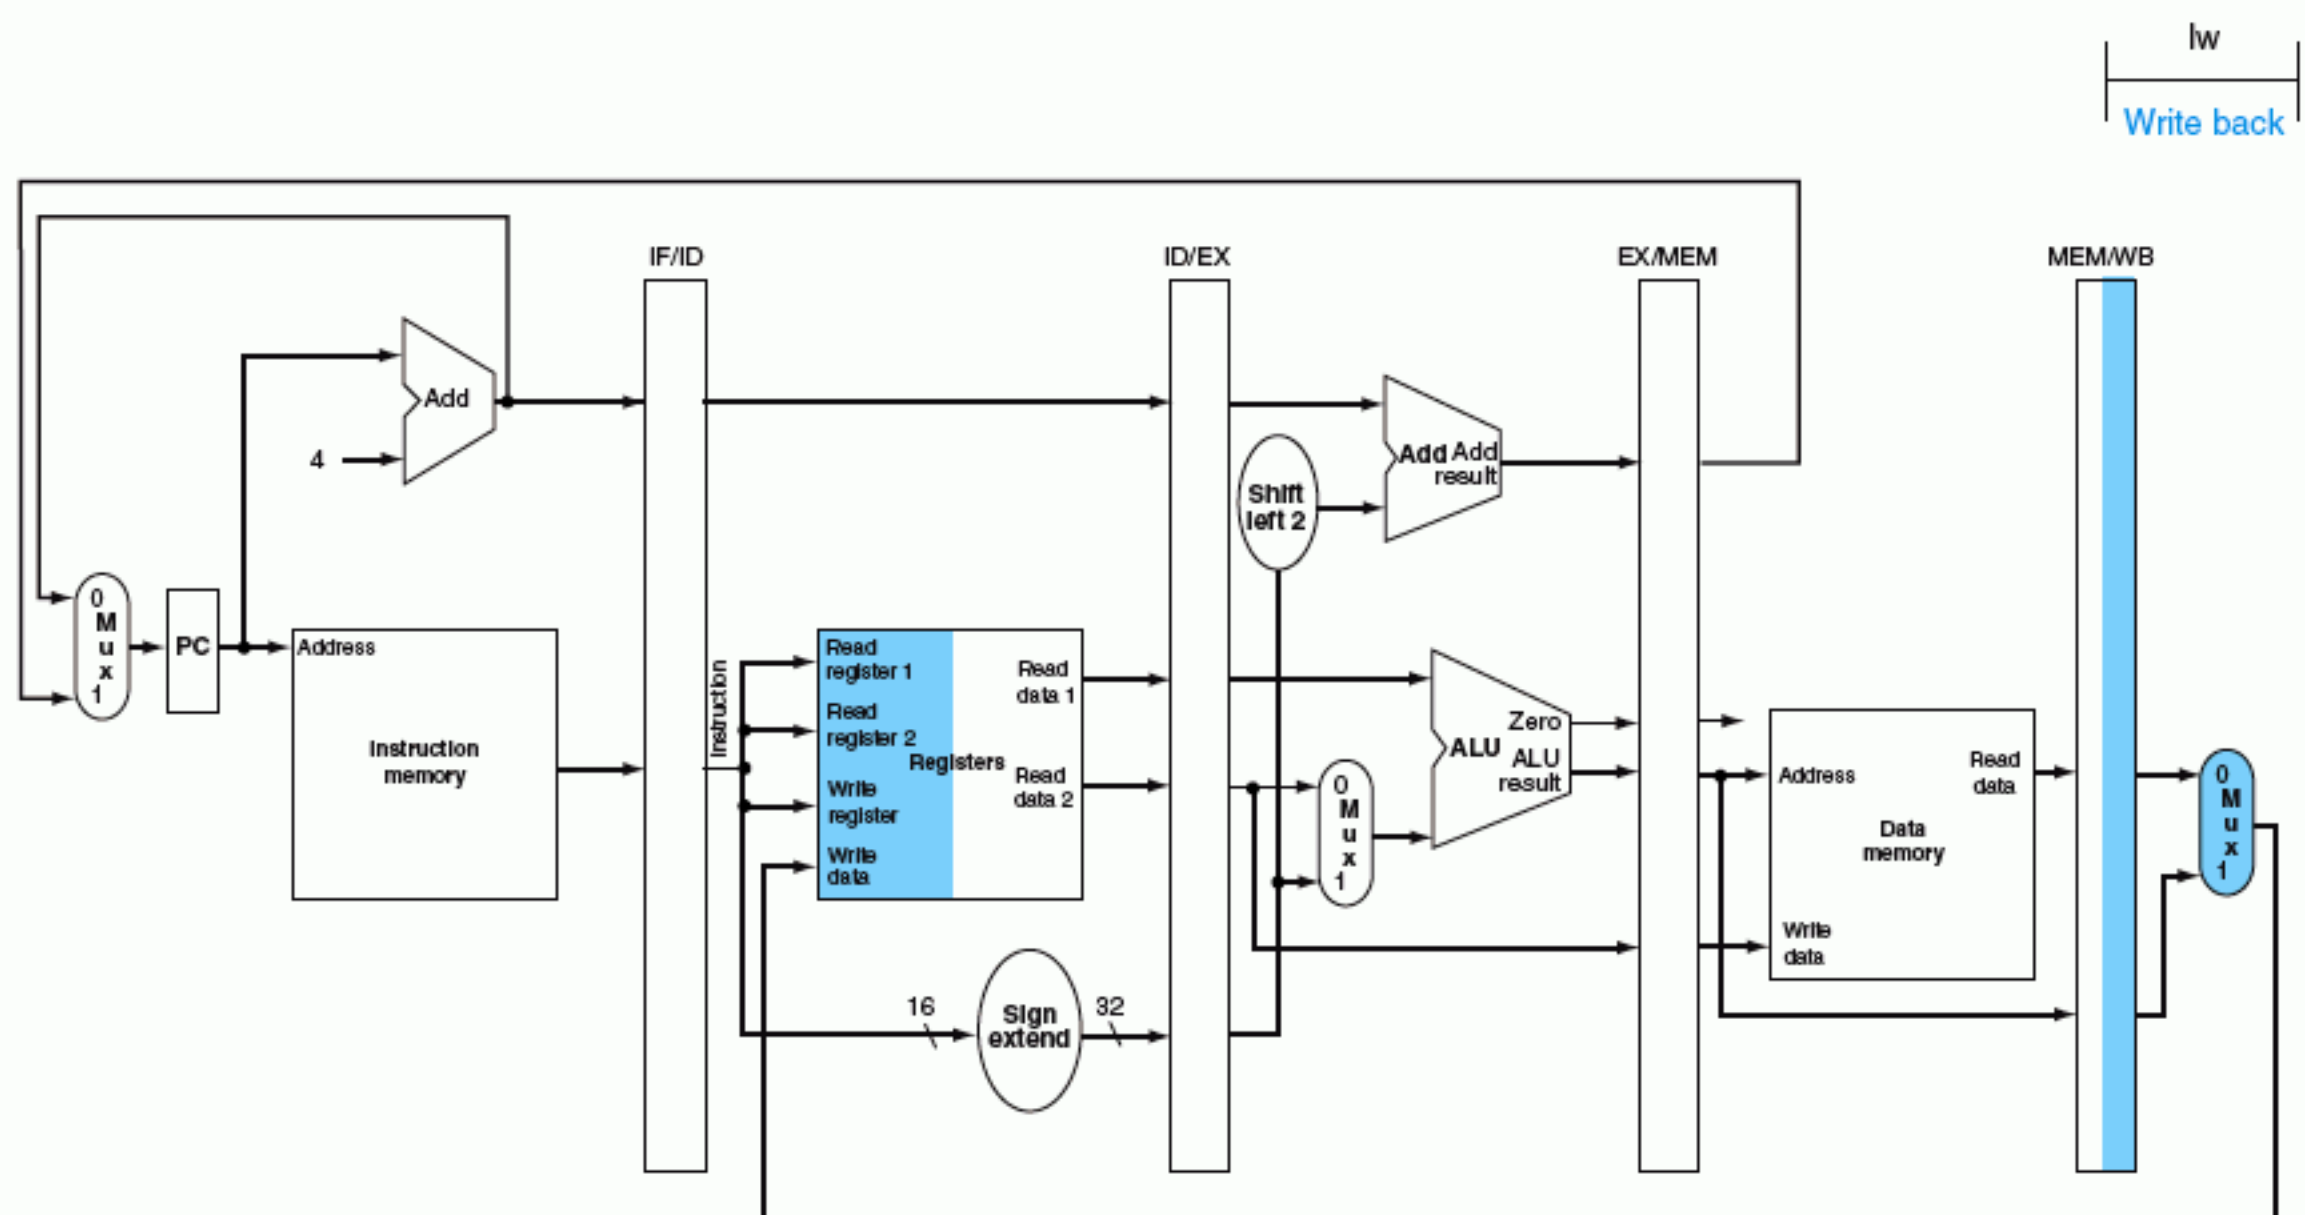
lw
Write back

IF/ID
ID/EX
EX/MEM
MEM/WB

Add
4
0
M
u
x
1
PC
Address
Instruction memory
Instruction
Read register 1
Read register 2
Write register
Write data
Registers
Read data 1
Read data 2
16
Sign extend
32
Shift left 2
Add Add result
0
M
u
x
1
ALU
Zero
ALU result
Address
Read data
Data memory
Write data
0
M
u
x
1